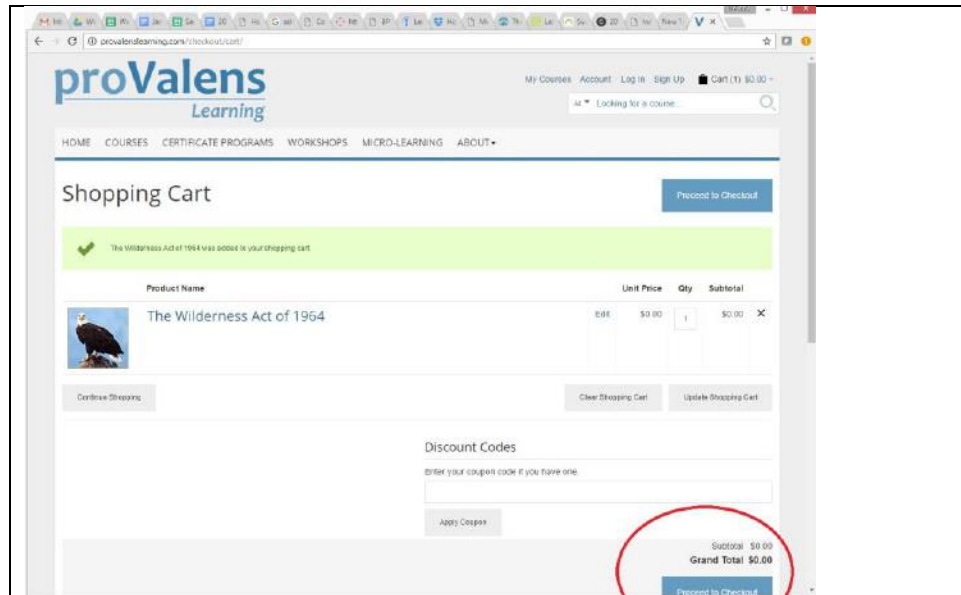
provalenslearning.com/checkout/cart/

proValens Learning

My Courses Account Log In Sign Up Cart (1) $0.00

All Looking for a course...

HOME COURSES CERTIFICATE PROGRAMS WORKSHOPS MICRO-LEARNING ABOUT

Shopping Cart

Proceed to Checkout

The Wilderness Act of 1964 was added to your shopping cart.

| Product Name | | Unit Price | Qty | Subtotal |
|---|---|---|---|---|
| The Wilderness Act of 1964 | Edit | $0.00 | 1 | $0.00 |

Continue Shopping

Clear Shopping Cart

Update Shopping Cart

Discount Codes

Enter your coupon code if you have one.

Apply Coupon

Subtotal $0.00
Grand Total $0.00

Proceed to Checkout